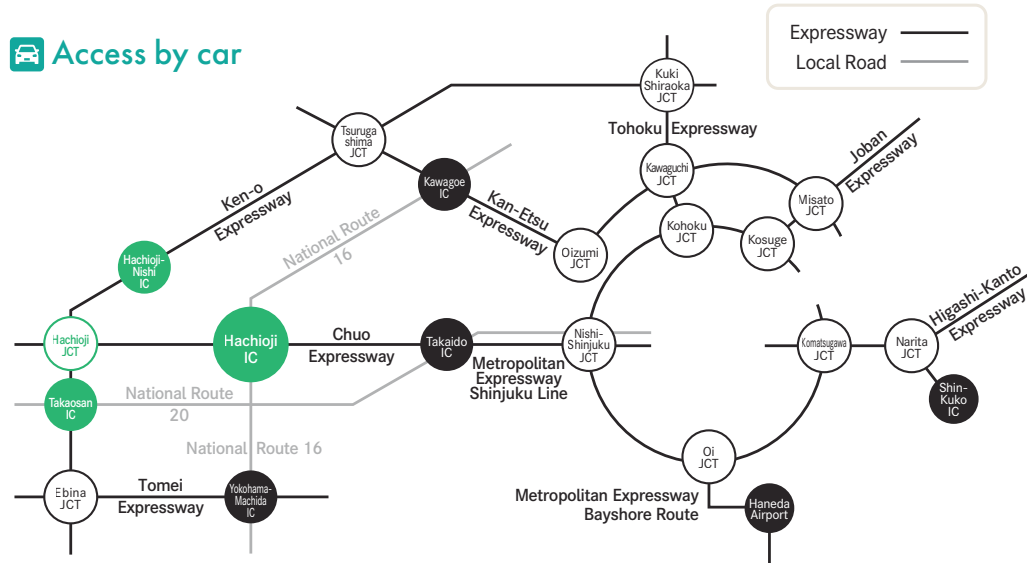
Access by car

Expressway
Local Road

Kuki Shiraoka JCT

Tohoku Expressway

Tsurugashima JCT

Kawagoe IC

Kawaguchi JCT

Misato JCT

Joban Expressway

Ken-o Expressway

Kan-Etsu Expressway

Kohoku JCT

Kosuge JCT

Oizumi JCT

National Route 16

Hachioji-Nishi IC

Higashi-Kanto Expressway

Hachioji JCT

Hachioji IC

Chuo Expressway

Takaido IC

Nishi-Shinjuku JCT

Komatsugawa JCT

Narita JCT

Metropolitan Expressway Shinjuku Line

Shin-Kuko IC

Takaosan IC

National Route 20

National Route 16

Oi JCT

Ebina JCT

Tomei Expressway

Yokohama-Machida IC

Metropolitan Expressway Bayshore Route

Haneda Airport